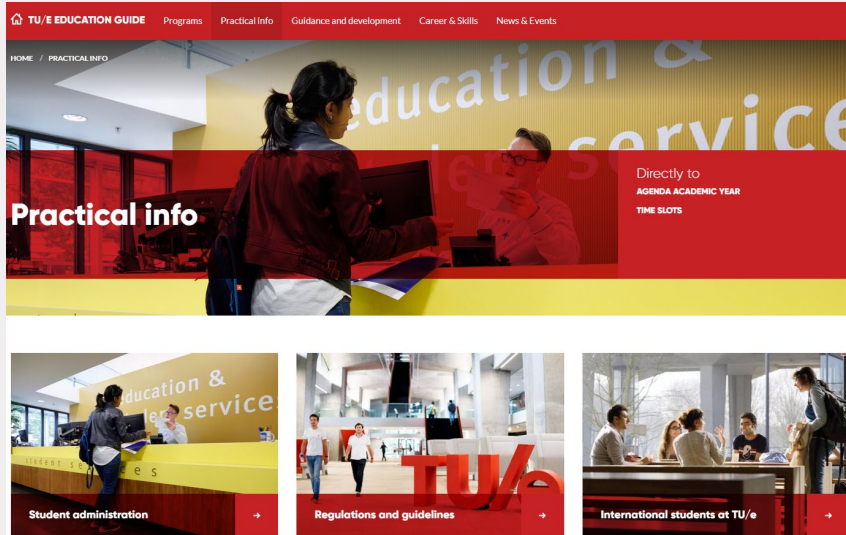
TU/e EDUCATION GUIDE Programs Practical info Guidance and development Career & Skills News & Events

HOME / PRACTICAL INFO

education & service

Practical info

Directly to
AGENDA ACADEMIC YEAR
TIME SLOTS

education & service
student services

Student administration →

TU/e

Regulations and guidelines →

International students at TU/e →